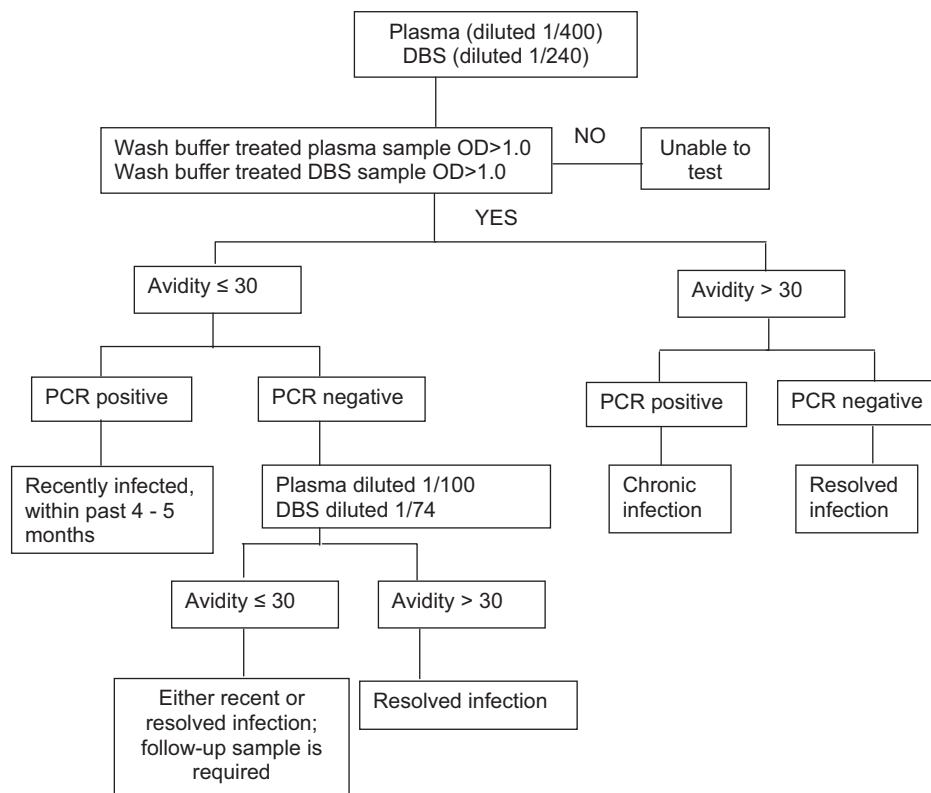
Plasma (diluted 1/400)
DBS (diluted 1/240)

Wash buffer treated plasma sample OD>1.0
Wash buffer treated DBS sample OD>1.0

NO

Unable to test

YES

Avidity ≤ 30

Avidity > 30

PCR positive

PCR negative

PCR positive

PCR negative

Recently infected, within past 4 - 5 months

Plasma diluted 1/100
DBS diluted 1/74

Chronic infection

Resolved infection

Avidity ≤ 30

Avidity > 30

Either recent or resolved infection; follow-up sample is required

Resolved infection